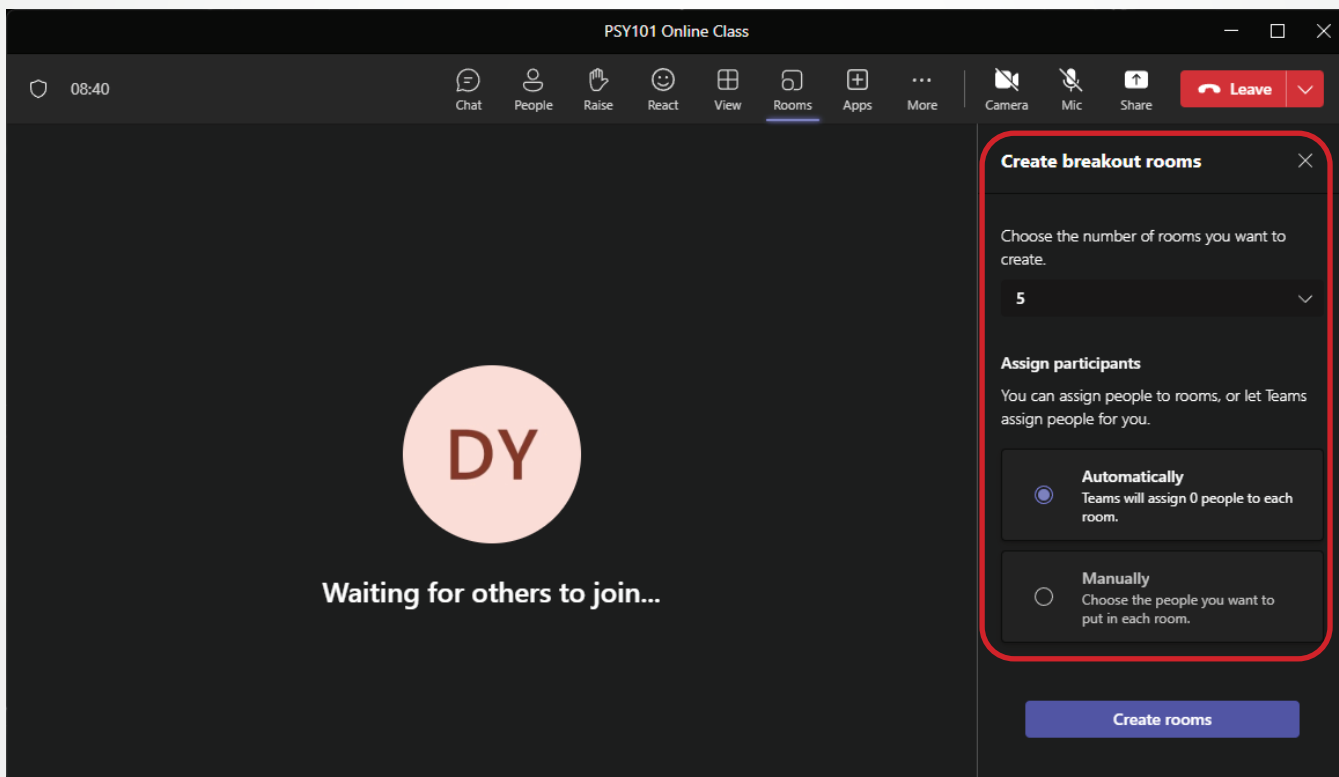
PSY101 Online Class

08:40

Chat People Raise React View Rooms Apps More Camera Mic Share Leave

DY

Waiting for others to join...

Create breakout rooms

Choose the number of rooms you want to create.

5

Assign participants

You can assign people to rooms, or let Teams assign people for you.

Automatically
Teams will assign 0 people to each room.

Manually
Choose the people you want to put in each room.

Create rooms